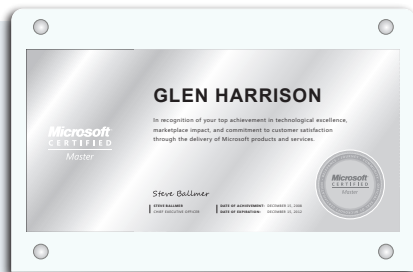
Microsoft
CERTIFIED
Master

GLEN HARRISON

In recognition of your top achievement in technological excellence, marketplace impact, and commitment to customer satisfaction through the delivery of Microsoft products and services.

Steve Ballmer

STEVE BALLMER
CHIEF EXECUTIVE OFFICER

DATE OF ACHIEVEMENT: DECEMBER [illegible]
DATE OF EXPIRATION: DECEMBER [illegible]

Microsoft
CERTIFIED
Master